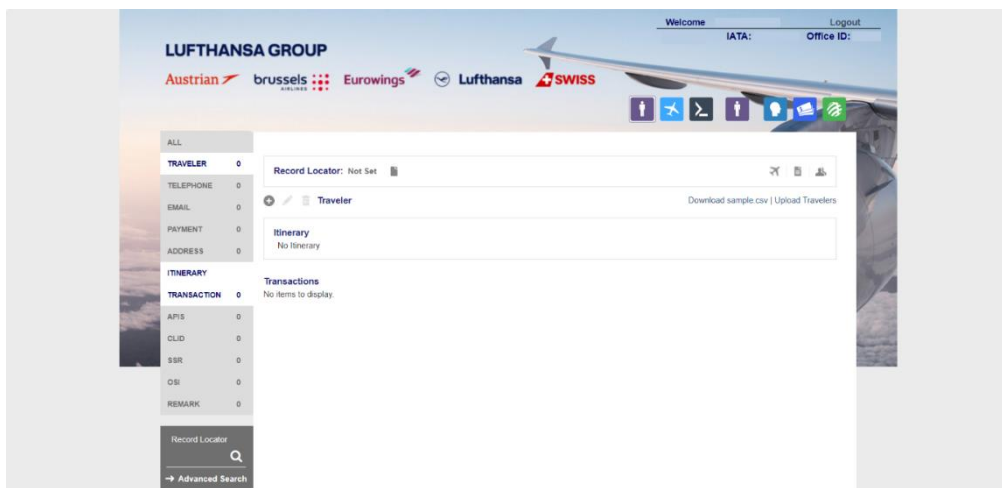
Welcome Logout
IATA: Office ID:

LUFTHANSA GROUP
Austrian brussels AIRLINES Eurowings Lufthansa SWISS

ALL
TRAVELER 0
TELEPHONE 0
EMAIL 0
PAYMENT 0
ADDRESS 0
ITINERARY
TRANSACTION 0
APIS 0
CLID 0
SSR 0
OSI 0
REMARK 0

Record Locator
→ Advanced Search

Record Locator: Not Set

Traveler
Download sample.csv | Upload Travelers

Itinerary
No Itinerary

Transactions
No items to display.